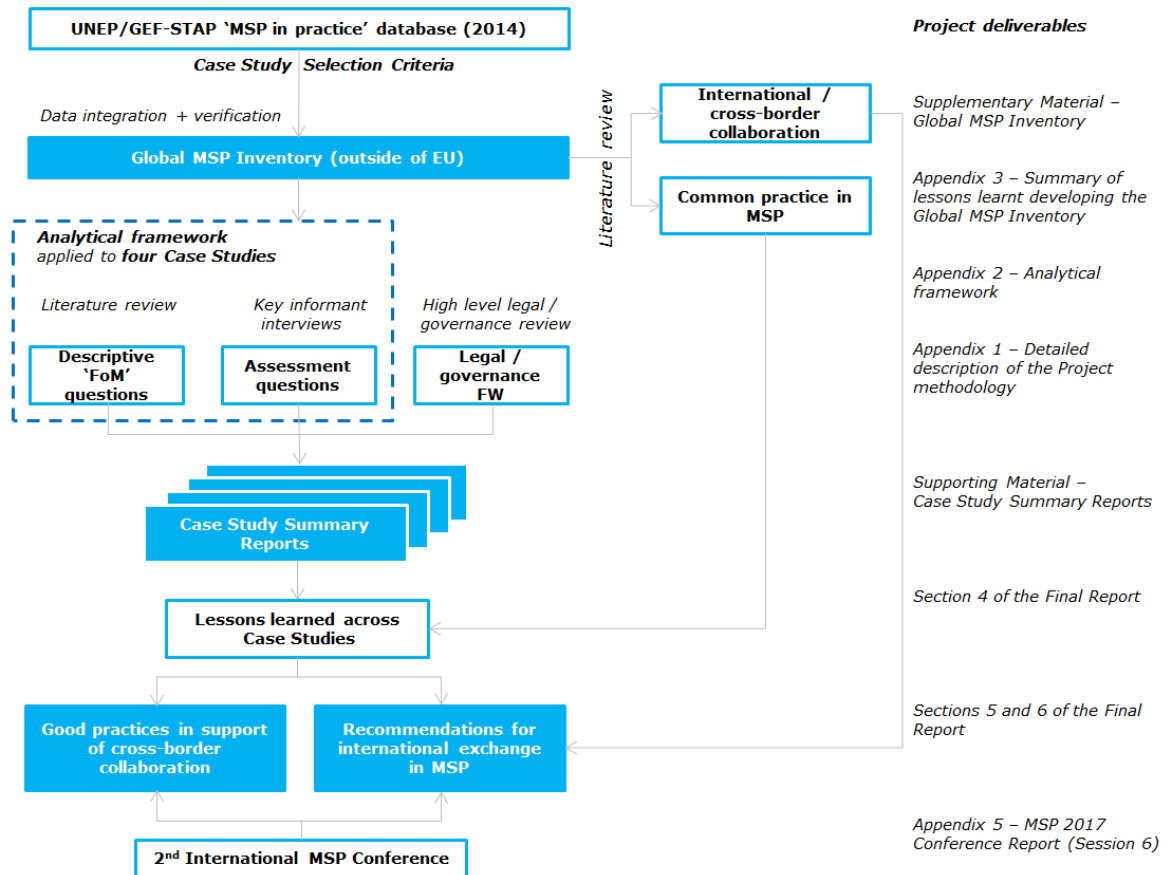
UNEP/GEF-STAP 'MSP in practice' database (2014)

Case Study Selection Criteria

Data integration + verification

Global MSP Inventory (outside of EU)

Literature review

International / cross-border collaboration

Common practice in MSP

Analytical framework applied to four Case Studies

Literature review

Key informant interviews

High level legal / governance review

Descriptive 'FoM' questions

Assessment questions

Legal / governance FW

Case Study Summary Reports

Lessons learned across Case Studies

Good practices in support of cross-border collaboration

Recommendations for international exchange in MSP

2$^{nd}$ International MSP Conference

Project deliverables

Supplementary Material – Global MSP Inventory

Appendix 3 – Summary of lessons learnt developing the Global MSP Inventory

Appendix 2 – Analytical framework

Appendix 1 – Detailed description of the Project methodology

Supporting Material – Case Study Summary Reports

Section 4 of the Final Report

Sections 5 and 6 of the Final Report

Appendix 5 – MSP 2017 Conference Report (Session 6)